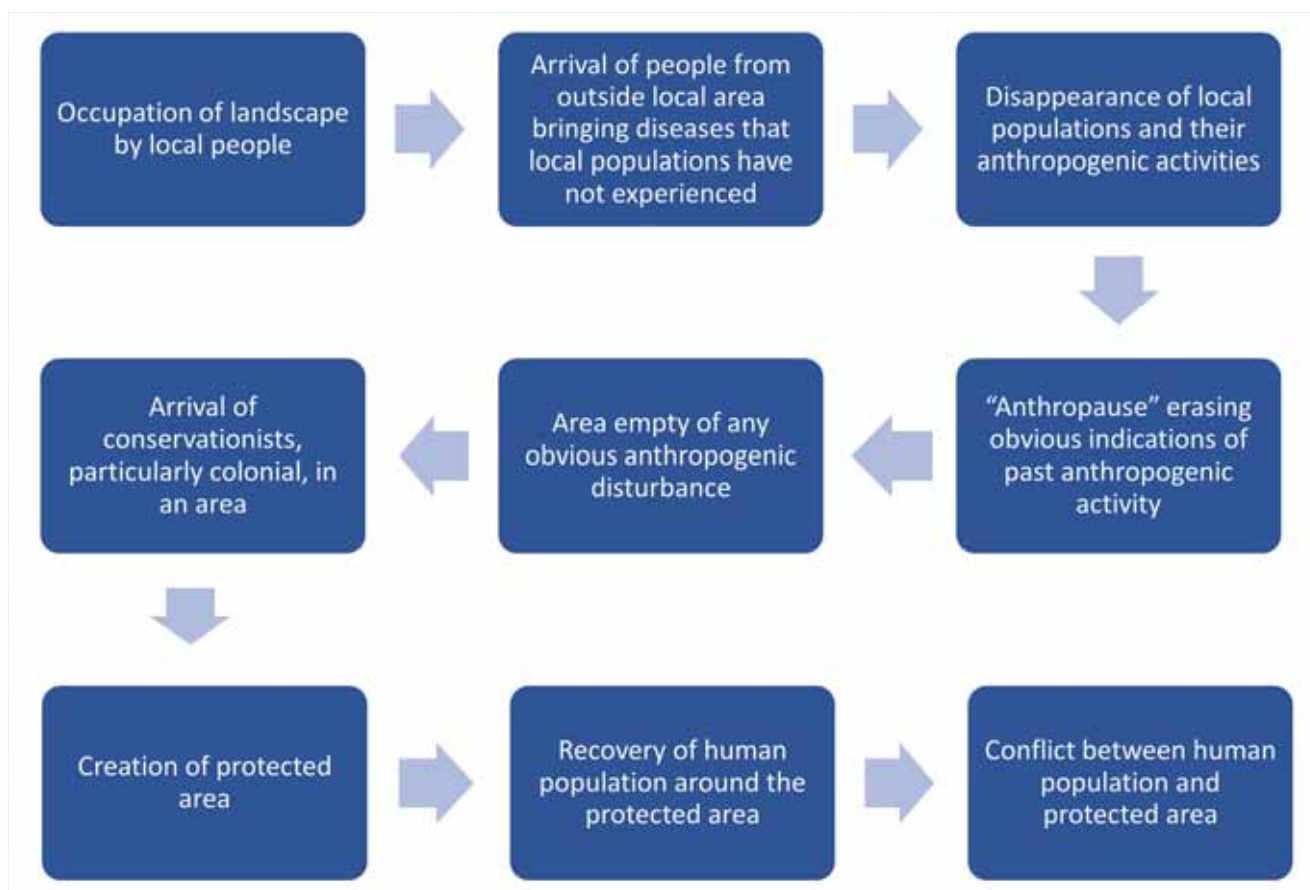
Occupation of landscape by local people

Arrival of people from outside local area bringing diseases that local populations have not experienced

Disappearance of local populations and their anthropogenic activities

"Anthropause" erasing obvious indications of past anthropogenic activity

Area empty of any obvious anthropogenic disturbance

Arrival of conservationists, particularly colonial, in an area

Creation of protected area

Recovery of human population around the protected area

Conflict between human population and protected area